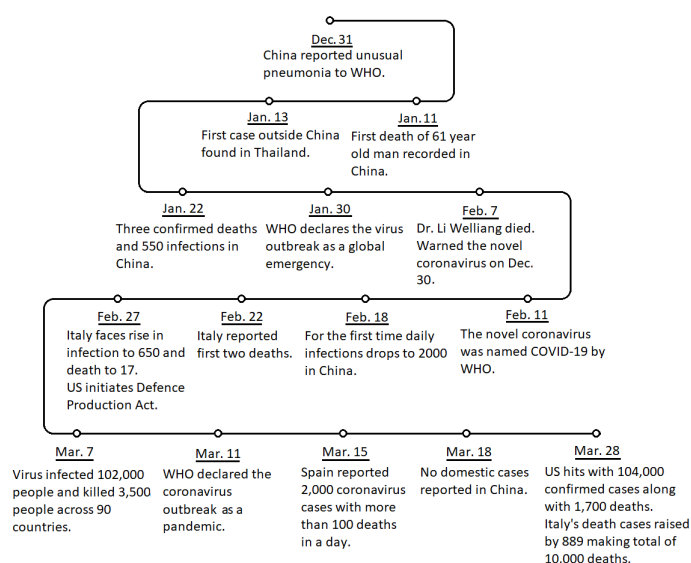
Dec. 31
China reported unusual pneumonia to WHO.

Jan. 13
First case outside China found in Thailand.

Jan.11
First death of 61 year old man recorded in China.

Jan. 22
Three confirmed deaths and 550 infections in China.

Jan. 30
WHO declares the virus outbreak as a global emergency.

Feb. 7
Dr. Li Welliang died. Warned the novel coronavirus on Dec. 30.

Feb. 27
Italy faces rise in infection to 650 and death to 17.
US initiates Defence Production Act.

Feb. 22
Italy reported first two deaths.

Feb. 18
For the first time daily infections drops to 2000 in China.

Feb. 11
The novel coronavirus was named COVID-19 by WHO.

Mar. 7
Virus infected 102,000 people and killed 3,500 people across 90 countries.

Mar. 11
WHO declared the coronavirus outbreak as a pandemic.

Mar. 15
Spain reported 2,000 coronavirus cases with more than 100 deaths in a day.

Mar. 18
No domestic cases reported in China.

Mar. 28
US hits with 104,000 confirmed cases along with 1,700 deaths.
Italy's death cases raised by 889 making total of 10.000 deaths.